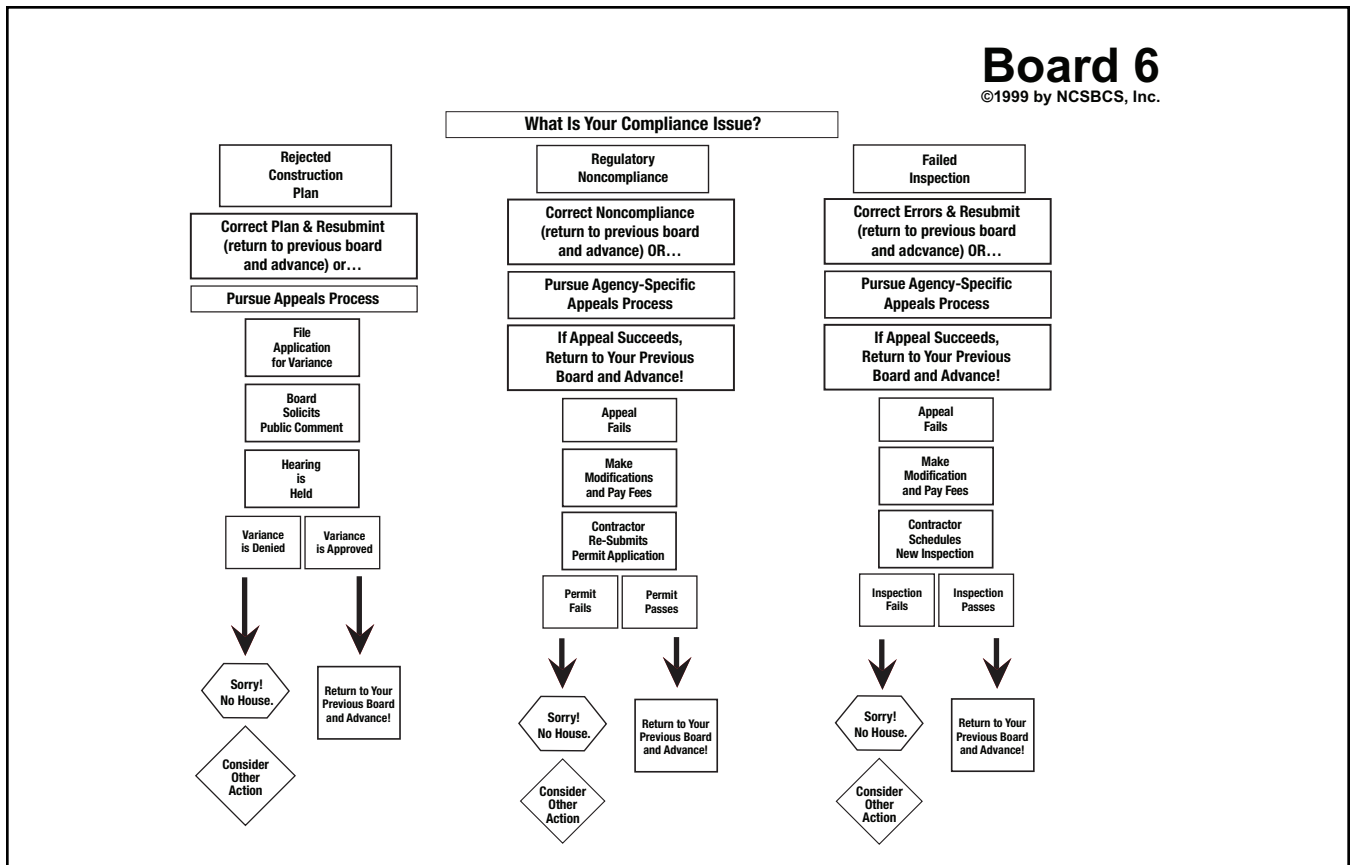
Board 6
©1999 by NCSBCS, Inc.

What Is Your Compliance Issue?

Rejected Construction Plan

Correct Plan & Resubmint (return to previous board and advance) or…

Pursue Appeals Process

File Application for Variance

Board Solicits Public Comment

Hearing is Held

Variance is Denied

Variance is Approved

Sorry! No House.

Consider Other Action

Return to Your Previous Board and Advance!

Regulatory Noncompliance

Correct Noncompliance (return to previous board and advance) OR…

Pursue Agency-Specific Appeals Process

If Appeal Succeeds, Return to Your Previous Board and Advance!

Appeal Fails

Make Modifications and Pay Fees

Contractor Re-Submits Permit Application

Permit Fails

Permit Passes

Sorry! No House.

Consider Other Action

Return to Your Previous Board and Advance!

Failed Inspection

Correct Errors & Resubmit (return to previous board and adcvance) OR…

Pursue Agency-Specific Appeals Process

If Appeal Succeeds, Return to Your Previous Board and Advance!

Appeal Fails

Make Modification and Pay Fees

Contractor Schedules New Inspection

Inspection Fails

Inspection Passes

Sorry! No House.

Consider Other Action

Return to Your Previous Board and Advance!